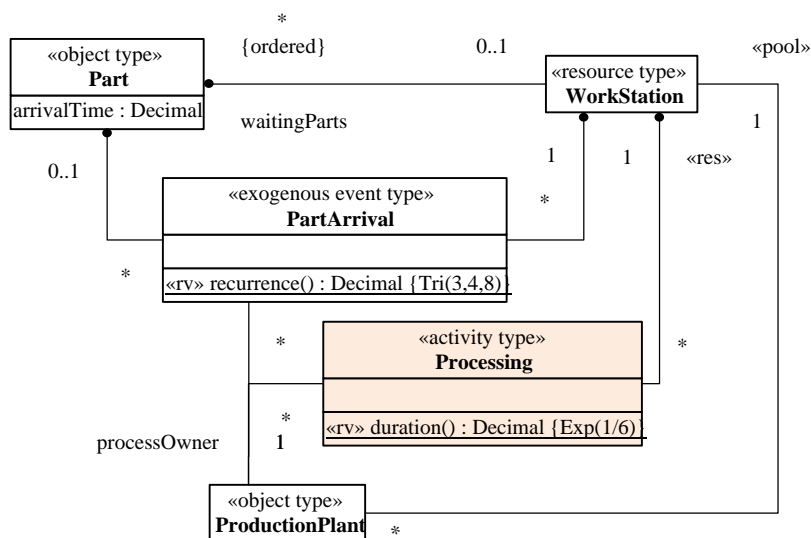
*
{ordered}
0..1
«pool»

«object type»
Part
arrivalTime : Decimal

«resource type»
WorkStation

waitingParts
1

0..1
1
1
«res»

«exogenous event type»
PartArrival
*

*
«rv» recurrence() : Decimal {Tri(3,4,8)}

*
«activity type»
Processing
*

*
«rv» duration() : Decimal {Exp(1/6)}
processOwner
1

«object type»
ProductionPlant
*